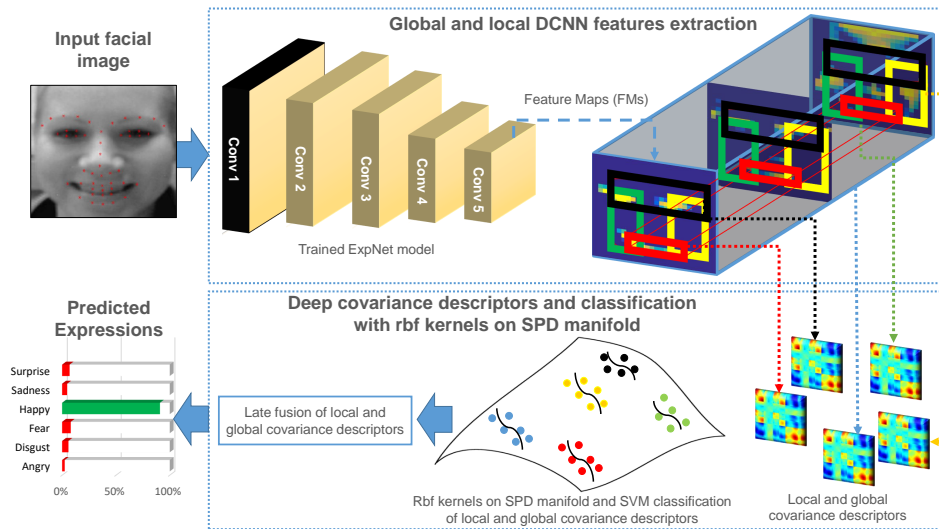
Input facial image

Global and local DCNN features extraction

Conv 1

Conv 2

Conv 3

Conv 4

Conv 5

Feature Maps (FMs)

Trained ExpNet model

Predicted Expressions

Surprise
Sadness
Happy
Fear
Disgust
Angry

0%
50%
100%

Deep covariance descriptors and classification with rbf kernels on SPD manifold

Late fusion of local and global covariance descriptors

Rbf kernels on SPD manifold and SVM classification of local and global covariance descriptors

Local and global covariance descriptors